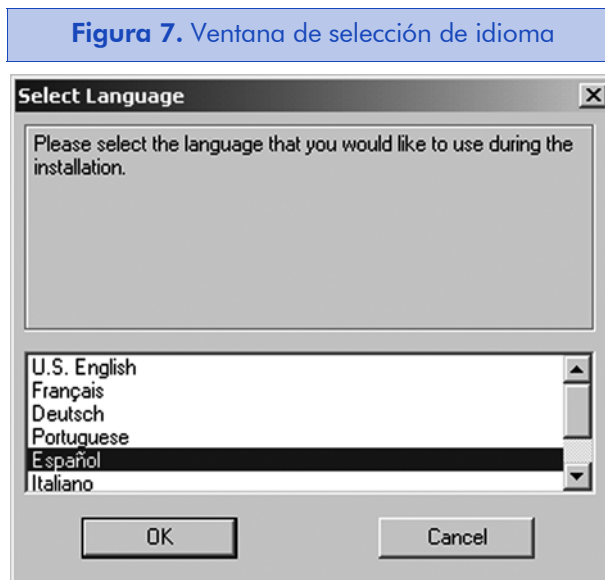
Figura 7. Ventana de selección de idioma

Select Language

Please select the language that you would like to use during the installation.

U.S. English
Français
Deutsch
Portuguese
Español
Italiano

OK

Cancel